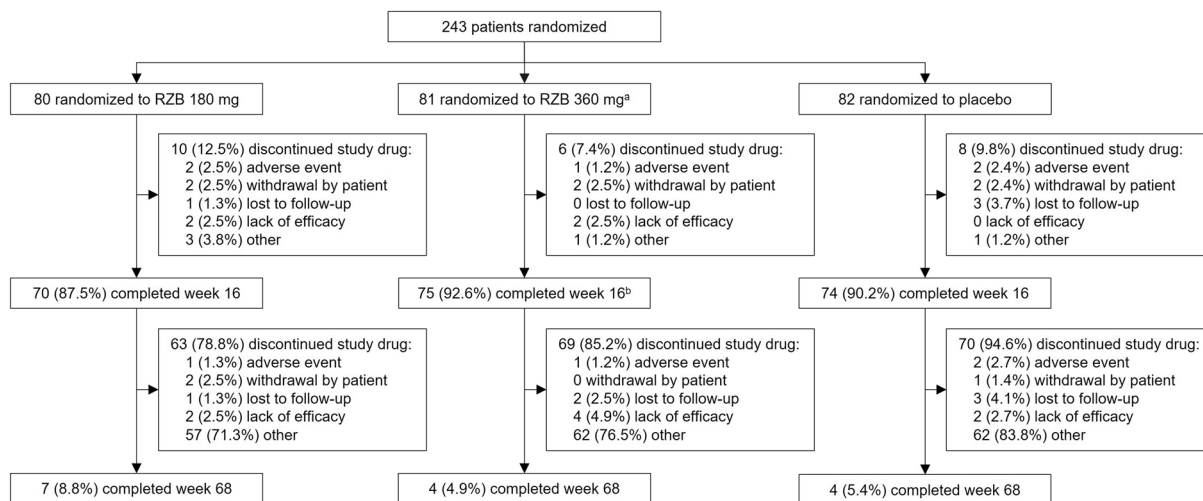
243 patients randomized

80 randomized to RZB 180 mg

81 randomized to RZB 360 mg$^{a}$

82 randomized to placebo

10 (12.5%) discontinued study drug:
2 (2.5%) adverse event
2 (2.5%) withdrawal by patient
1 (1.3%) lost to follow-up
2 (2.5%) lack of efficacy
3 (3.8%) other

6 (7.4%) discontinued study drug:
1 (1.2%) adverse event
2 (2.5%) withdrawal by patient
0 lost to follow-up
2 (2.5%) lack of efficacy
1 (1.2%) other

8 (9.8%) discontinued study drug:
2 (2.4%) adverse event
2 (2.4%) withdrawal by patient
3 (3.7%) lost to follow-up
0 lack of efficacy
1 (1.2%) other

70 (87.5%) completed week 16

75 (92.6%) completed week 16$^{b}$

74 (90.2%) completed week 16

63 (78.8%) discontinued study drug:
1 (1.3%) adverse event
2 (2.5%) withdrawal by patient
1 (1.3%) lost to follow-up
2 (2.5%) lack of efficacy
57 (71.3%) other

69 (85.2%) discontinued study drug:
1 (1.2%) adverse event
0 withdrawal by patient
2 (2.5%) lost to follow-up
4 (4.9%) lack of efficacy
62 (76.5%) other

70 (94.6%) discontinued study drug:
2 (2.7%) adverse event
1 (1.4%) withdrawal by patient
3 (4.1%) lost to follow-up
2 (2.7%) lack of efficacy
62 (83.8%) other

7 (8.8%) completed week 68

4 (4.9%) completed week 68

4 (5.4%) completed week 68